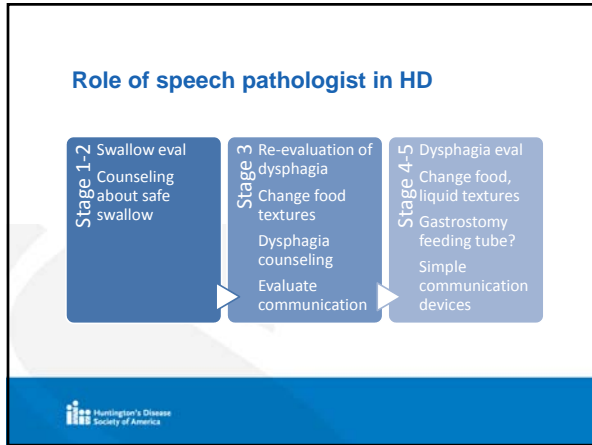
Role of speech pathologist in HD

Stage 1-2
Swallow eval
Counseling about safe swallow

Stage 3
Re-evaluation of dysphagia
Change food textures
Dysphagia counseling
Evaluate communication

Stage 4-5
Dysphagia eval
Change food, liquid textures
Gastrostomy feeding tube?
Simple communication devices

Huntington's Disease Society of America